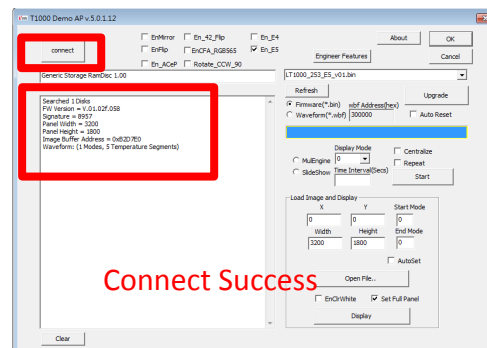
T1000 Demo AP v.5.0.1.12

connect

EnMirror
En_42_Flip
En_E4
EnFlip
EnCFA_RGB565
En_E5
En_ACeP
Rotate_CCW_90

About
OK
Engineer Features
Cancel

Generic Storage RamDisc 1.00

LT1000_2S3_ES_v01.bin

Searched 1 Disks
FW Version = V.01.02f.058
Signature = 8957
Panel Width = 3200
Panel Height = 1800
Image Buffer Address = 0x82D7E0
Waveform: (1 Modes, 5 Temperature Segments)

Refresh
Firmware(*.bin)
wbf Address(hex)
Upgrade
Waveform(*.wbf)
300000
Auto Reset

Display Mode
0
Centralize
MulEngine
Repeat
SlideShow
Time Interval(Secs)
Start

Load Image and Display
X
Y
Start Mode
0
0
0
Width
Height
End Mode
3200
1800
0
AutoSet

Connect Success

Open File..
EnClrWhite
Set Full Panel
Display

Clear